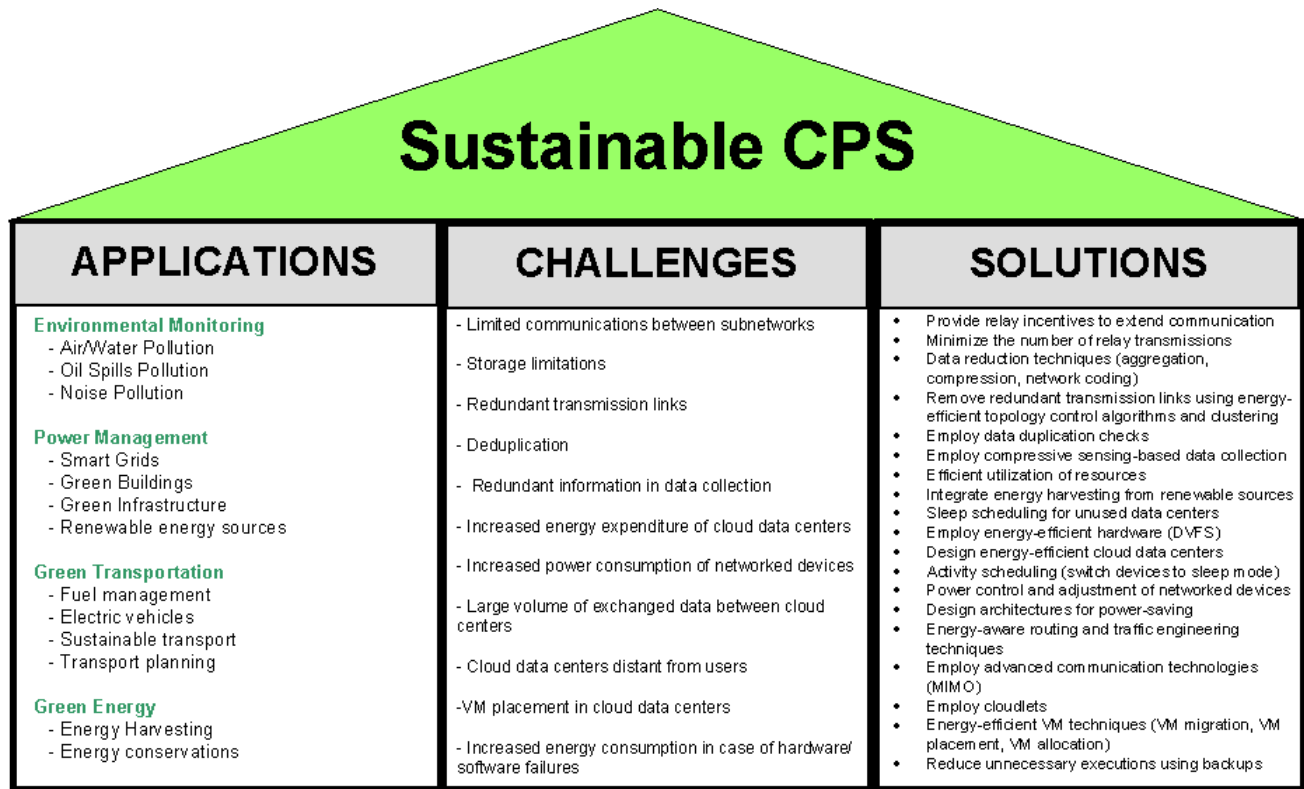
Sustainable CPS

APPLICATIONS

Environmental Monitoring
- Air/Water Pollution
- Oil Spills Pollution
- Noise Pollution

Power Management
- Smart Grids
- Green Buildings
- Green Infrastructure
- Renewable energy sources

Green Transportation
- Fuel management
- Electric vehicles
- Sustainable transport
- Transport planning

Green Energy
- Energy Harvesting
- Energy conservations

CHALLENGES

- Limited communications between subnetworks

- Storage limitations

- Redundant transmission links

- Deduplication

- Redundant information in data collection

- Increased energy expenditure of cloud data centers

- Increased power consumption of networked devices

- Large volume of exchanged data between cloud centers

- Cloud data centers distant from users

-VM placement in cloud data centers

- Increased energy consumption in case of hardware/ software failures

SOLUTIONS

• Provide relay incentives to extend communication
• Minimize the number of relay transmissions
• Data reduction techniques (aggregation, compression, network coding)
• Remove redundant transmission links using energy-efficient topology control algorithms and clustering
• Employ data duplication checks
• Employ compressive sensing-based data collection
• Efficient utilization of resources
• Integrate energy harvesting from renewable sources
• Sleep scheduling for unused data centers
• Employ energy-efficient hardware (DVFS)
• Design energy-efficient cloud data centers
• Activity scheduling (switch devices to sleep mode)
• Power control and adjustment of networked devices
• Design architectures for power-saving
• Energy-aware routing and traffic engineering techniques
• Employ advanced communication technologies (MIMO)
• Employ cloudlets
• Energy-efficient VM techniques (VM migration, VM placement, VM allocation)
• Reduce unnecessary executions using backups